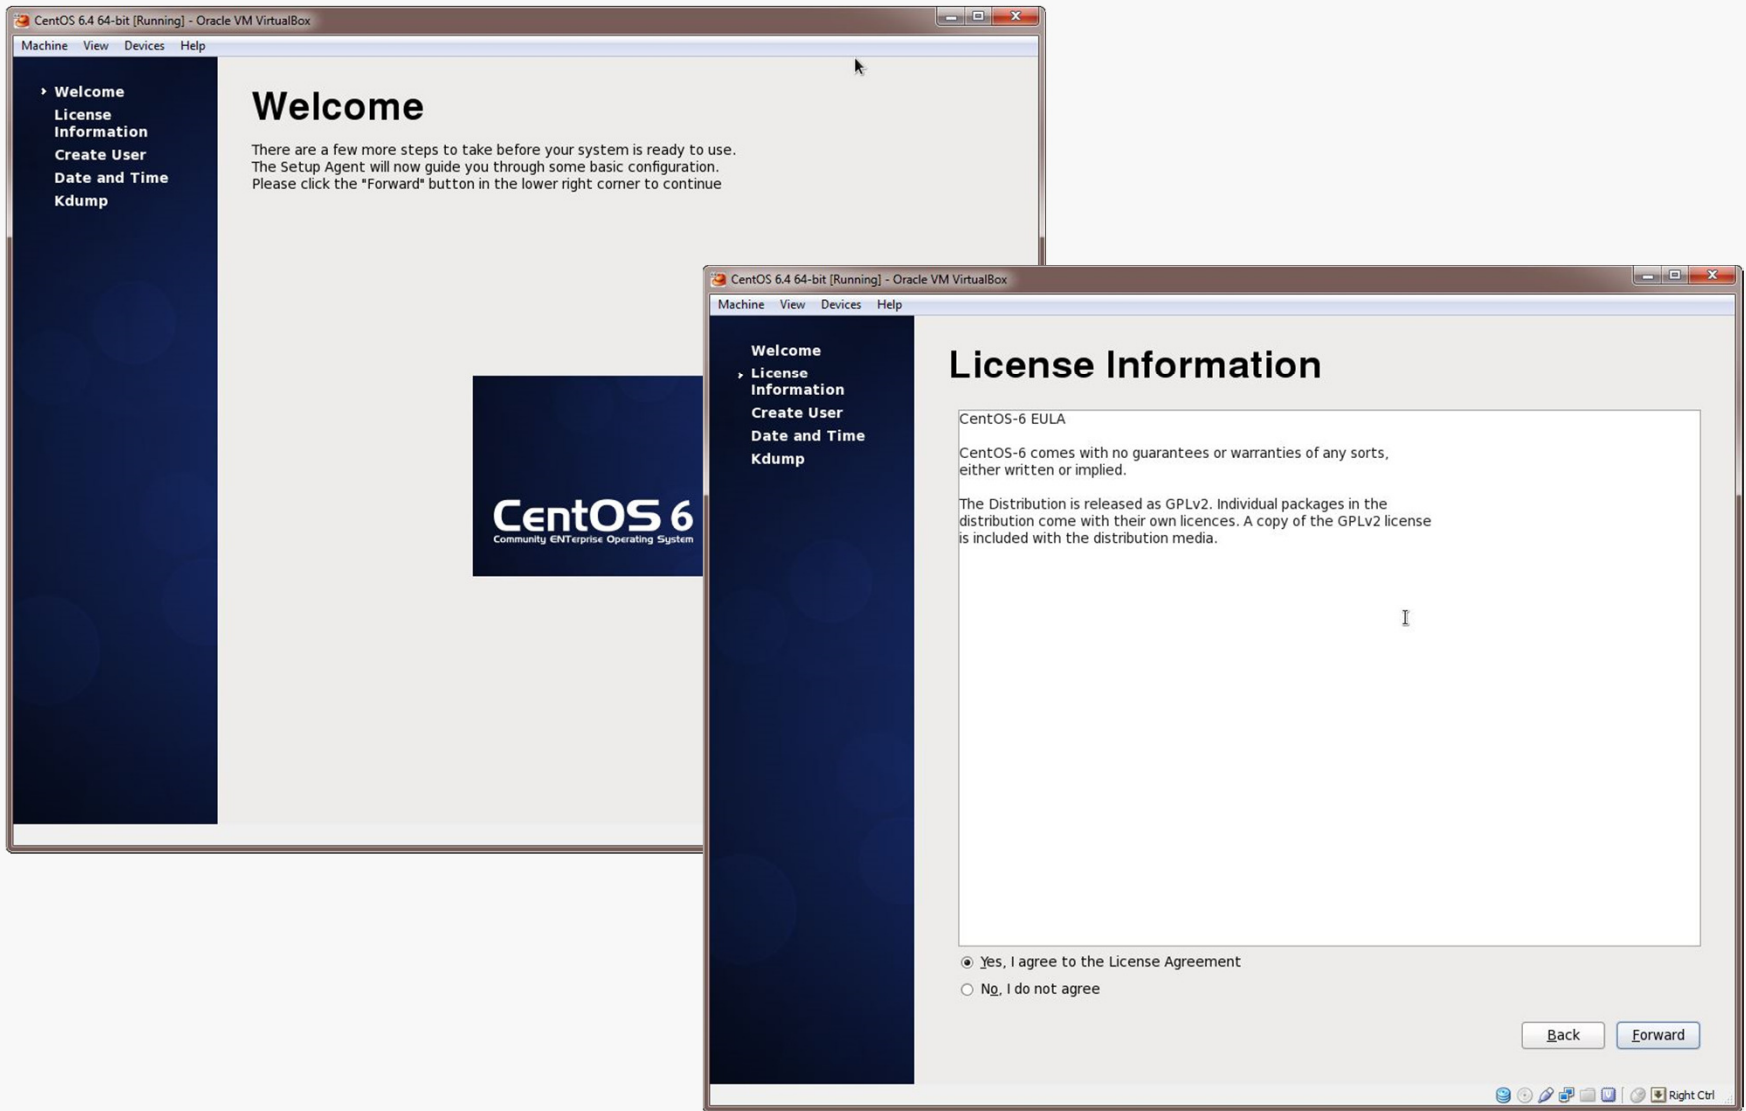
CentOS 6.4 64-bit [Running] - Oracle VM VirtualBox

Machine View Devices Help

Welcome
License Information
Create User
Date and Time
Kdump

Welcome

There are a few more steps to take before your system is ready to use.
The Setup Agent will now guide you through some basic configuration.
Please click the "Forward" button in the lower right corner to continue

CentOS 6
Community ENTerprise Operating System

CentOS 6.4 64-bit [Running] - Oracle VM VirtualBox

Machine View Devices Help

Welcome
License Information
Create User
Date and Time
Kdump

License Information

CentOS-6 EULA

CentOS-6 comes with no guarantees or warranties of any sorts, either written or implied.

The Distribution is released as GPLv2. Individual packages in the distribution come with their own licences. A copy of the GPLv2 license is included with the distribution media.

Yes, I agree to the License Agreement
No, I do not agree

Back
Forward

Right Ctrl